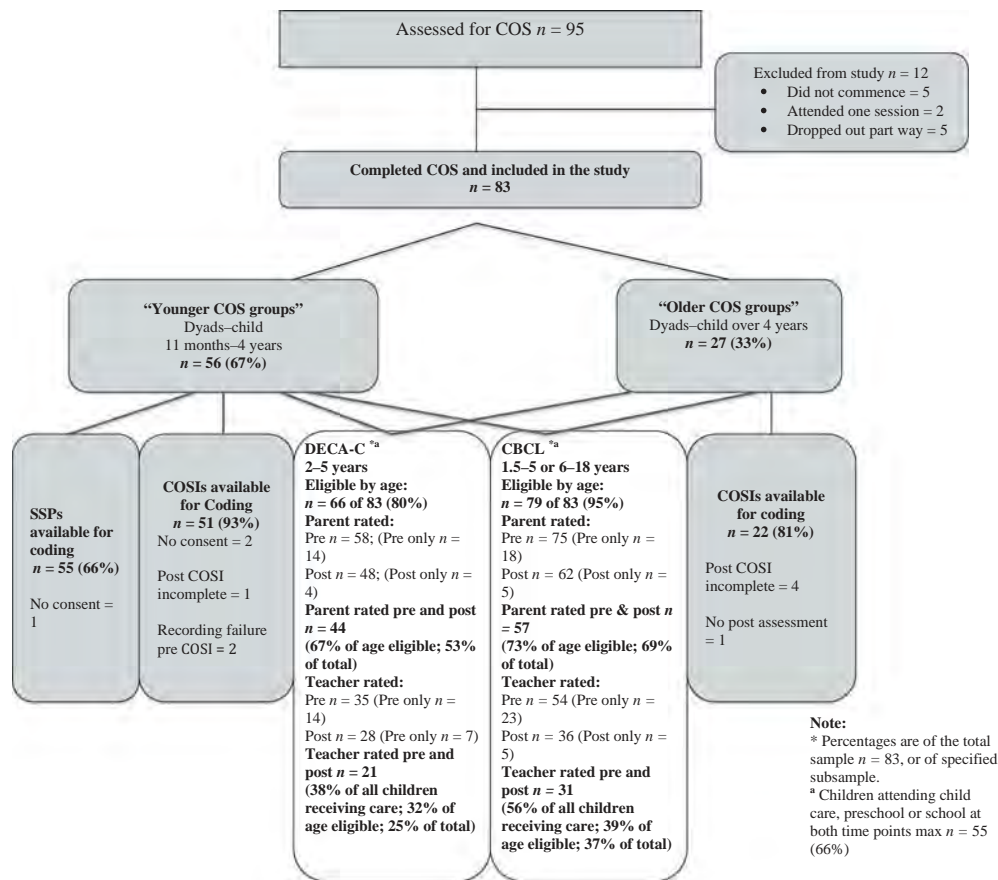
Assessed for COS $n$ = 95

Excluded from study $n$ = 12
- Did not commence = 5
- Attended one session = 2
- Dropped out part way = 5

Completed COS and included in the study
$n$ = 83

"Younger COS groups"
Dyads–child
11 months–4 years
$n$ = 56 (67%)

"Older COS groups"
Dyads–child over 4 years
$n$ = 27 (33%)

SSPs available for coding
$n$ = 55 (66%)
No consent = 1

COSIs available for Coding
$n$ = 51 (93%)
No consent = 2
Post COSI incomplete = 1
Recording failure pre COSI = 2

DECA-C $^{*a}$
2–5 years
Eligible by age:
$n$ = 66 of 83 (80%)
Parent rated:
Pre $n$ = 58; (Pre only $n$ = 14)
Post $n$ = 48; (Post only $n$ = 4)
Parent rated pre and post $n$ = 44
(67% of age eligible; 53% of total)
Teacher rated:
Pre $n$ = 35 (Pre only $n$ = 14)
Post $n$ = 28 (Pre only $n$ = 7)
Teacher rated pre and post $n$ = 21
(38% of all children receiving care; 32% of age eligible; 25% of total)

CBCL $^{*a}$
1.5–5 or 6–18 years
Eligible by age:
$n$ = 79 of 83 (95%)
Parent rated:
Pre $n$ = 75 (Pre only $n$ = 18)
Post $n$ = 62 (Post only $n$ = 5)
Parent rated pre & post $n$ = 57
(73% of age eligible; 69% of total)
Teacher rated:
Pre $n$ = 54 (Pre only $n$ = 23)
Post $n$ = 36 (Post only $n$ = 5)
Teacher rated pre and post $n$ = 31
(56% of all children receiving care; 39% of age eligible; 37% of total)

COSIs available for coding
$n$ = 22 (81%)
Post COSI incomplete = 4
No post assessment = 1

Note:
* Percentages are of the total sample $n$ = 83, or of specified subsample.
$^{a}$ Children attending child care, preschool or school at both time points max $n$ = 55 (66%)